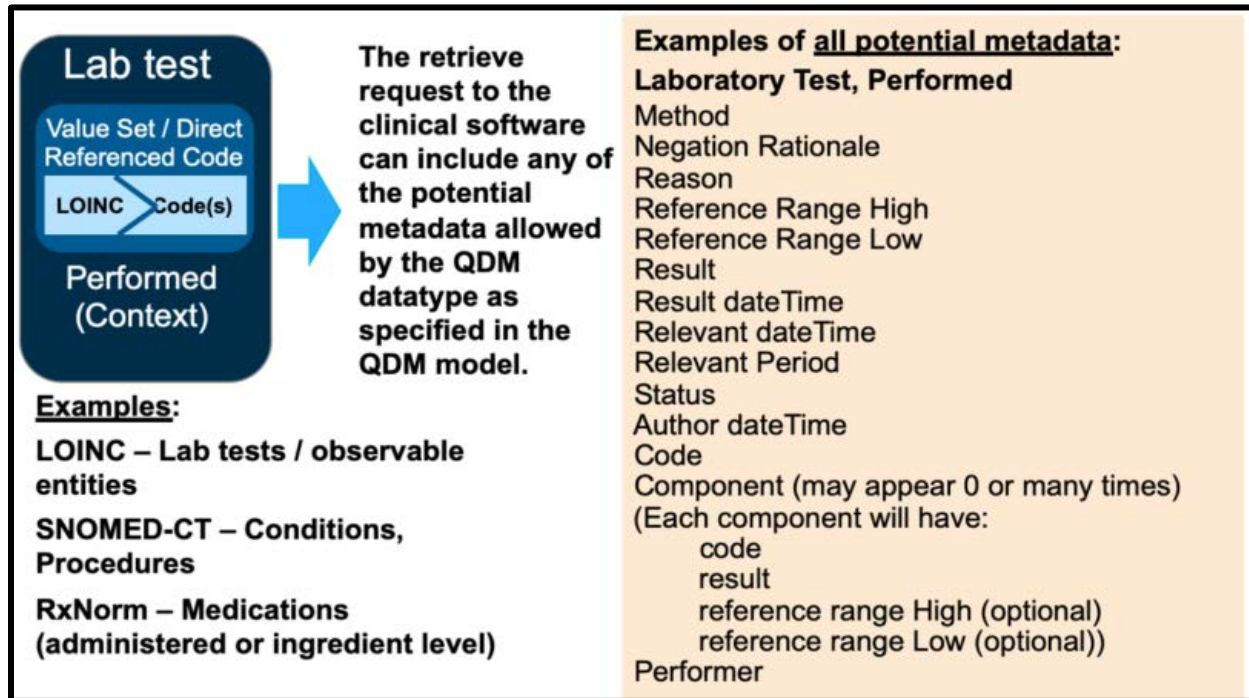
Lab test

Value Set / Direct Referenced Code

LOINC Code(s)

Performed (Context)

The retrieve request to the clinical software can include any of the potential metadata allowed by the QDM datatype as specified in the QDM model.

Examples:

LOINC – Lab tests / observable entities

SNOMED-CT – Conditions, Procedures

RxNorm – Medications (administered or ingredient level)

Examples of all potential metadata:

Laboratory Test, Performed

Method
Negation Rationale
Reason
Reference Range High
Reference Range Low
Result
Result dateTime
Relevant dateTime
Relevant Period
Status
Author dateTime
Code
Component (may appear 0 or many times)
(Each component will have:
code
result
reference range High (optional)
reference range Low (optional))
Performer